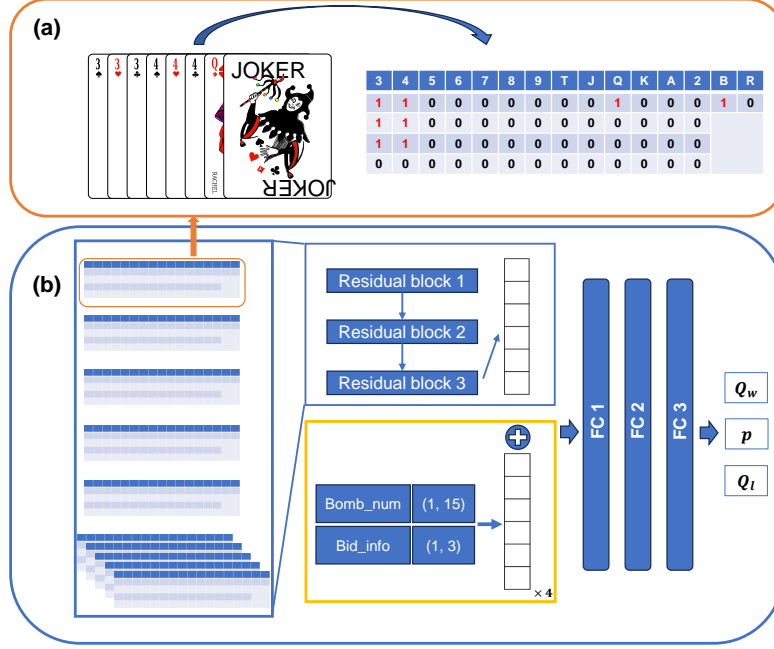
(a)

3 3 3 4 4 4 Q JOKER JOKER

| 3 | 4 | 5 | 6 | 7 | 8 | 9 | T | J | Q | K | A | 2 | B | R |
|---|---|---|---|---|---|---|---|---|---|---|---|---|---|---|
| 1 | 1 | 0 | 0 | 0 | 0 | 0 | 0 | 0 | 1 | 0 | 0 | 0 | 1 | 0 |
| 1 | 1 | 0 | 0 | 0 | 0 | 0 | 0 | 0 | 0 | 0 | 0 | 0 | | |
| 1 | 1 | 0 | 0 | 0 | 0 | 0 | 0 | 0 | 0 | 0 | 0 | 0 | | |
| 0 | 0 | 0 | 0 | 0 | 0 | 0 | 0 | 0 | 0 | 0 | 0 | 0 | | |

(b)

Residual block 1
Residual block 2
Residual block 3

Bomb_num (1, 15)
Bid_info (1, 3)

× 4

FC 1
FC 2
FC 3

$Q_w$
$p$
$Q_l$